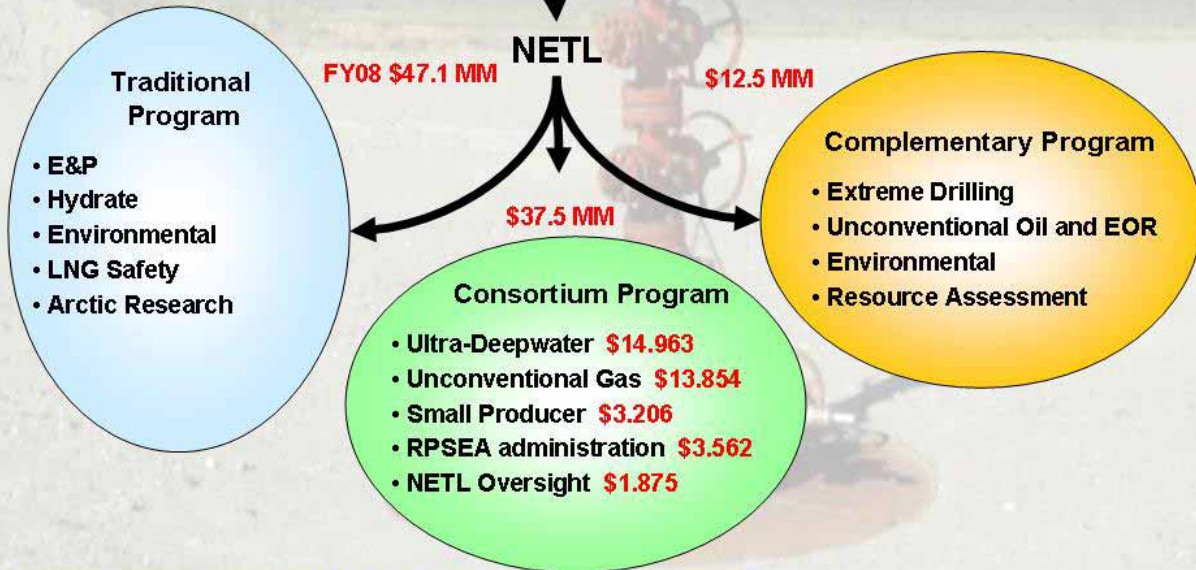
NETL

FY08 $47.1 MM

$12.5 MM

$37.5 MM

Traditional Program

• E&P
• Hydrate
• Environmental
• LNG Safety
• Arctic Research

Consortium Program

• Ultra-Deepwater $14.963
• Unconventional Gas $13.854
• Small Producer $3.206
• RPSEA administration $3.562
• NETL Oversight $1.875

Complementary Program

• Extreme Drilling
• Unconventional Oil and EOR
• Environmental
• Resource Assessment